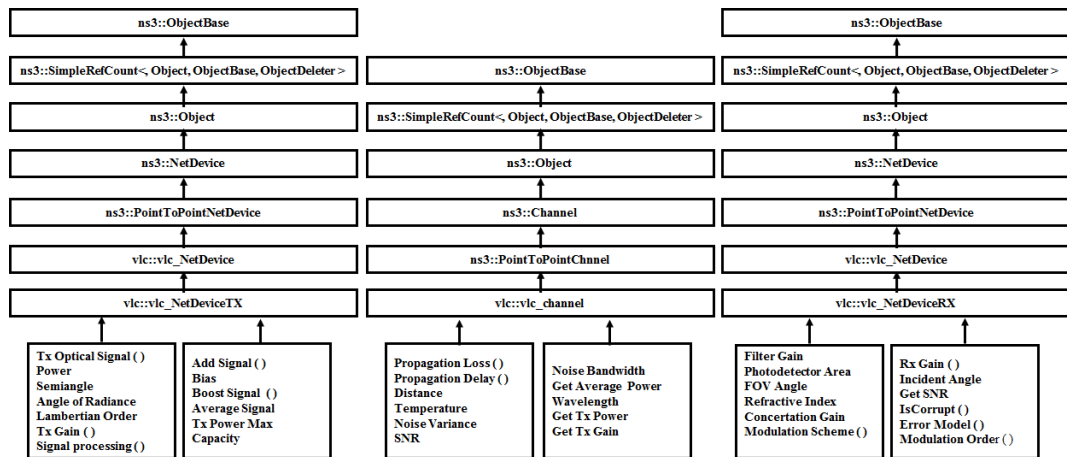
ns3::ObjectBase

ns3::SimpleRefCount<, Object, ObjectBase, ObjectDeleter >

ns3::Object

ns3::NetDevice

ns3::PointToPointNetDevice

vlc::vlc_NetDevice

vlc::vlc_NetDeviceTX

Tx Optical Signal ( )
Power
Semiangle
Angle of Radiance
Lambertian Order
Tx Gain ( )
Signal processing ( )

Add Signal ( )
Bias
Boost Signal ( )
Average Signal
Tx Power Max
Capacity

ns3::ObjectBase

ns3::SimpleRefCount<, Object, ObjectBase, ObjectDeleter >

ns3::Object

ns3::Channel

ns3::PointToPointChnnel

vlc::vlc_channel

Propagation Loss ( )
Propagation Delay ( )
Distance
Temperature
Noise Variance
SNR

Noise Bandwidth
Get Average Power
Wavelength
Get Tx Power
Get Tx Gain

ns3::ObjectBase

ns3::SimpleRefCount<, Object, ObjectBase, ObjectDeleter >

ns3::Object

ns3::NetDevice

ns3::PointToPointNetDevice

vlc::vlc_NetDevice

vlc::vlc_NetDeviceRX

Filter Gain
Photodetector Area
FOV Angle
Refractive Index
Concertation Gain
Modulation Scheme ( )

Rx Gain ( )
Incident Angle
Get SNR
IsCorrupt ( )
Error Model ( )
Modulation Order ( )